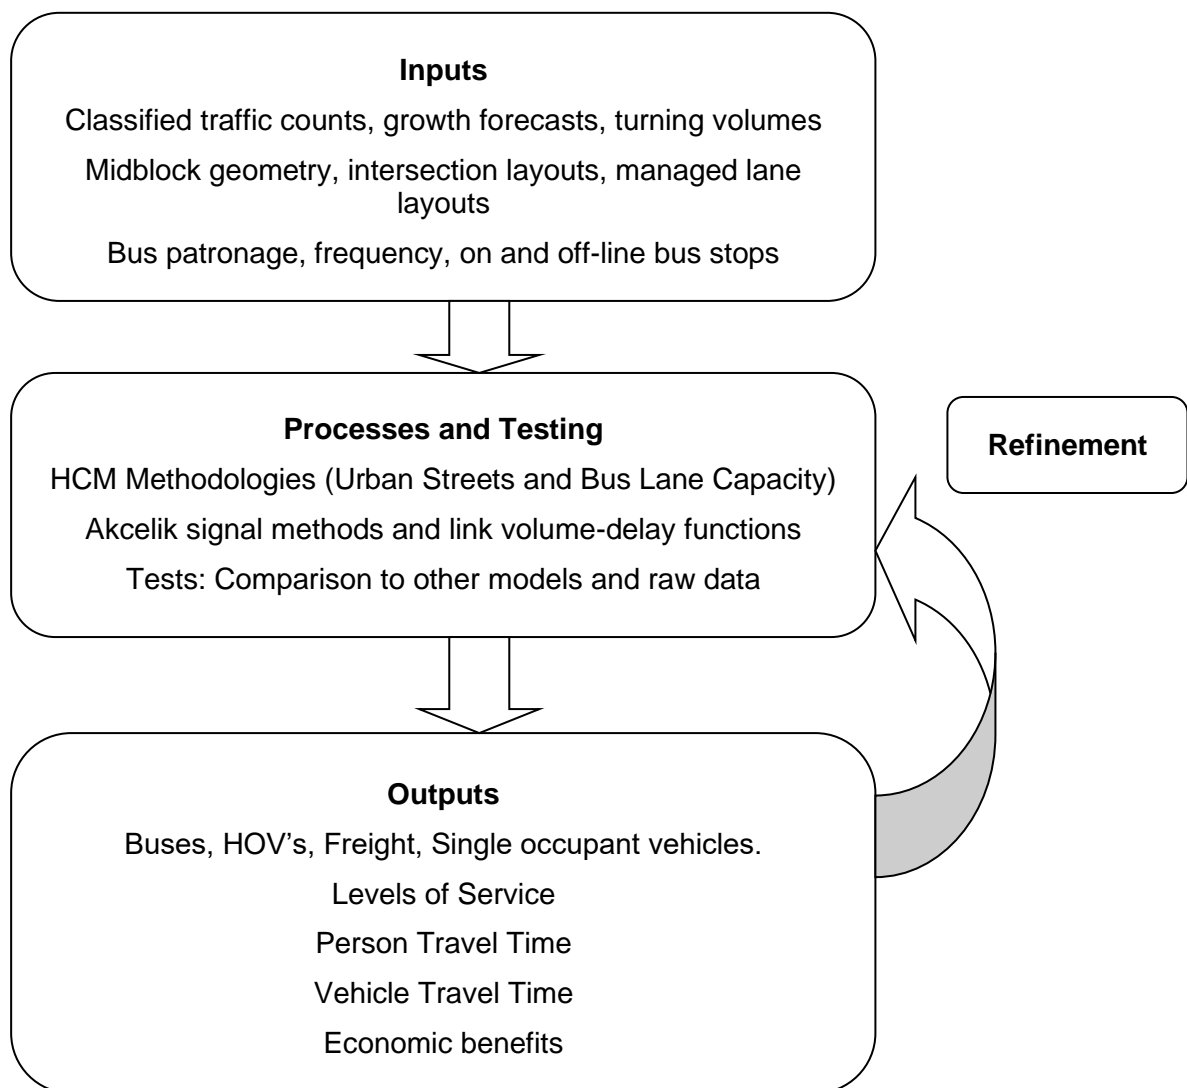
Inputs

Classified traffic counts, growth forecasts, turning volumes

Midblock geometry, intersection layouts, managed lane layouts

Bus patronage, frequency, on and off-line bus stops

Processes and Testing

HCM Methodologies (Urban Streets and Bus Lane Capacity)

Akcelik signal methods and link volume-delay functions

Tests: Comparison to other models and raw data

Refinement

Outputs

Buses, HOV's, Freight, Single occupant vehicles.

Levels of Service

Person Travel Time

Vehicle Travel Time

Economic benefits